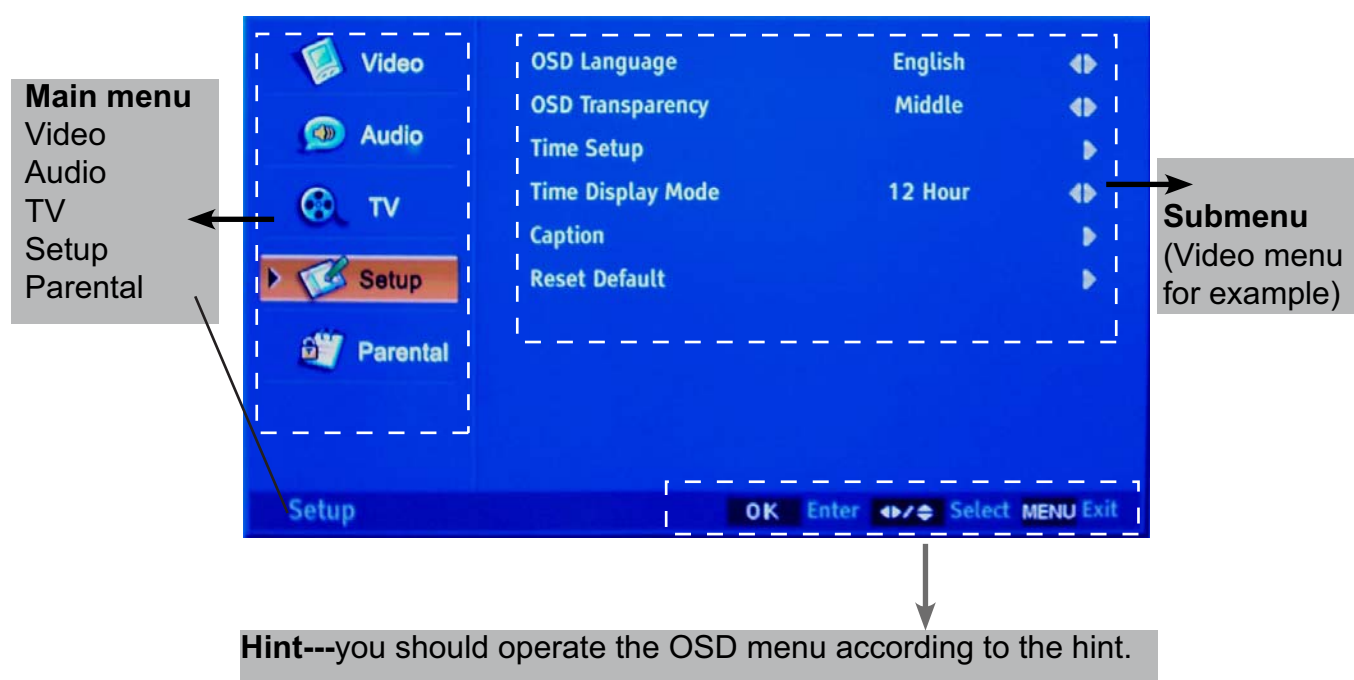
Main menu
Video
Audio
TV
Setup
Parental

Video
Audio
TV
Setup
Parental

OSD Language English
OSD Transparency Middle
Time Setup
Time Display Mode 12 Hour
Caption
Reset Default

Submenu
(Video menu for example)

Setup

OK Enter ◂▸/⬍ Select MENU Exit

Hint---you should operate the OSD menu according to the hint.